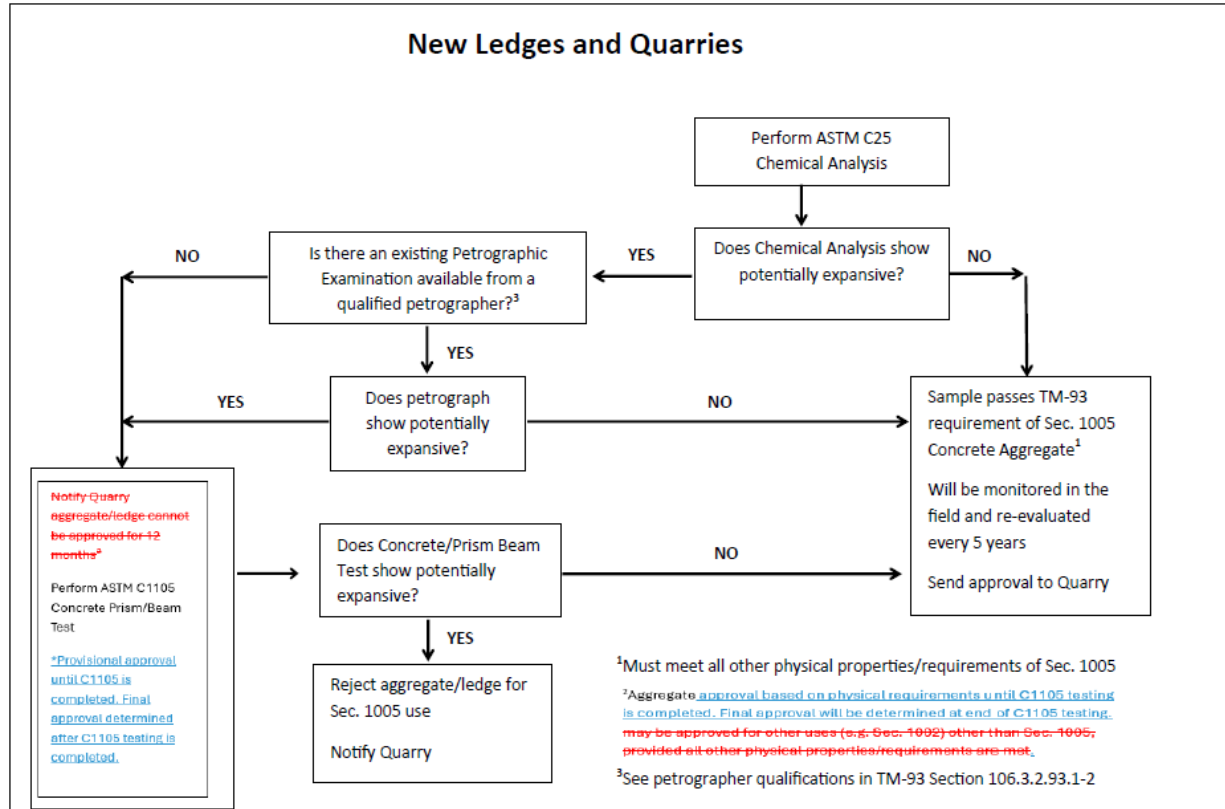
New Ledges and Quarries

Perform ASTM C25 Chemical Analysis

Does Chemical Analysis show potentially expansive?

YES

NO

Is there an existing Petrographic Examination available from a qualified petrographer?$^3$

NO

YES

Does petrograph show potentially expansive?

YES

NO

Sample passes TM-93 requirement of Sec. 1005 Concrete Aggregate$^1$

Will be monitored in the field and re-evaluated every 5 years

Send approval to Quarry

Notify Quarry aggregate/ledge cannot be approved for 12 months$^2$

Perform ASTM C1105 Concrete Prism/Beam Test

*Provisional approval until C1105 is completed. Final approval determined after C1105 testing is completed.

Does Concrete/Prism Beam Test show potentially expansive?

NO

YES

Reject aggregate/ledge for Sec. 1005 use

Notify Quarry

$^1$Must meet all other physical properties/requirements of Sec. 1005

$^2$Aggregate approval based on physical requirements until C1105 testing is completed. Final approval will be determined at end of C1105 testing. may be approved for other uses (e.g. Sec. 1002) other than Sec. 1005, provided all other physical properties/requirements are met.

$^3$See petrographer qualifications in TM-93 Section 106.3.2.93.1-2